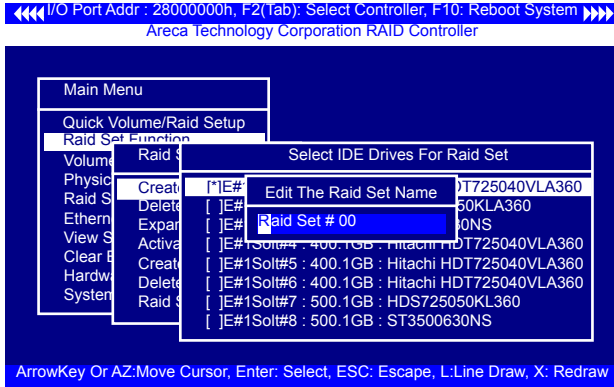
I/O Port Addr : 28000000h, F2(Tab): Select Controller, F10: Reboot System
Areca Technology Corporation RAID Controller

Main Menu

Quick Volume/Raid Setup
Raid Set Function
Volume
Physic
Raid S
Ethern
View S
Clear B
Hardwa
System

Raid S
Create
Delete
Expan
Activa
Create
Delete
Raid S

Select IDE Drives For Raid Set
[*]E#1 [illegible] DT725040VLA360
[ ]E#1 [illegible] 50KLA360
[ ]E#1 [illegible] 30NS
[ ]E#1Solt#4 : 400.1GB : Hitachi HDT725040VLA360
[ ]E#1Solt#5 : 400.1GB : Hitachi HDT725040VLA360
[ ]E#1Solt#6 : 400.1GB : Hitachi HDT725040VLA360
[ ]E#1Solt#7 : 500.1GB : HDS725050KL360
[ ]E#1Solt#8 : 500.1GB : ST3500630NS

Edit The Raid Set Name
Raid Set # 00

ArrowKey Or AZ:Move Cursor, Enter: Select, ESC: Escape, L:Line Draw, X: Redraw